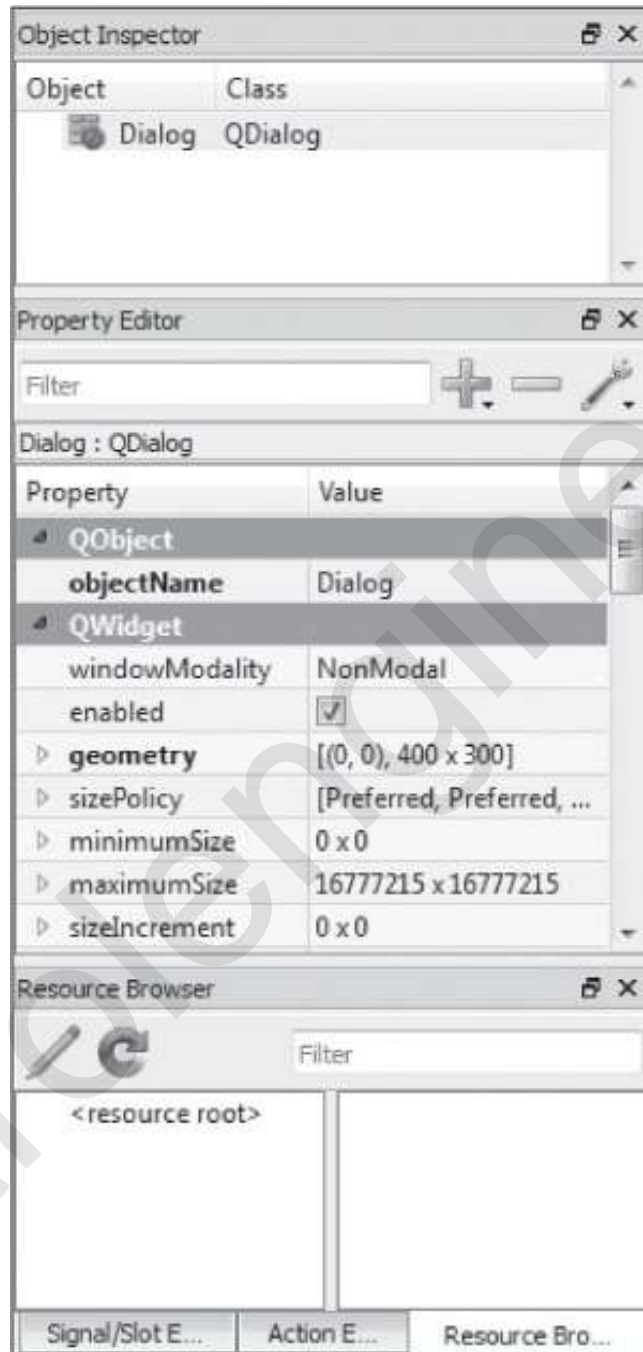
Object Inspector

| Object | Class |
|---|---|
| Dialog | QDialog |

Property Editor

Filter

Dialog : QDialog

| Property | Value |
|---|---|
| QObject | |
| objectName | Dialog |
| QWidget | |
| windowModality | NonModal |
| enabled | ☑ |
| geometry | [(0, 0), 400 x 300] |
| sizePolicy | [Preferred, Preferred, ... |
| minimumSize | 0 x 0 |
| maximumSize | 16777215 x 16777215 |
| sizeIncrement | 0 x 0 |

Resource Browser

Filter

<resource root>

Signal/Slot E... Action E... Resource Bro...